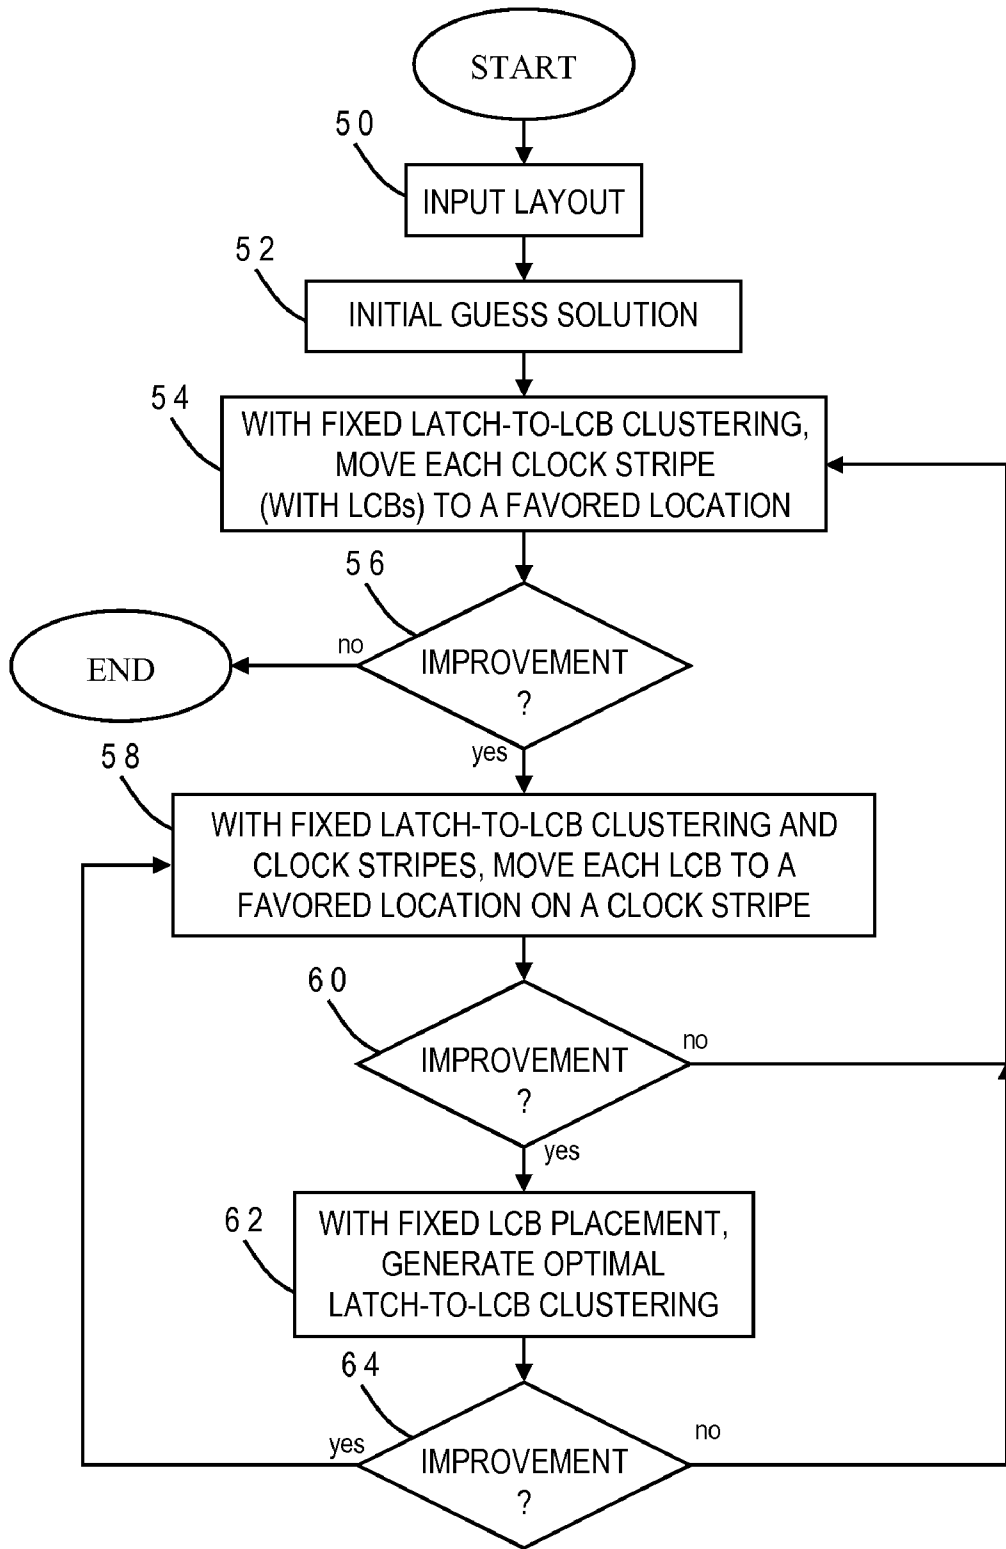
START

50

INPUT LAYOUT

52

INITIAL GUESS SOLUTION

54

WITH FIXED LATCH-TO-LCB CLUSTERING, MOVE EACH CLOCK STRIPE (WITH LCBs) TO A FAVORED LOCATION

56

no

END

IMPROVEMENT ?

yes

58

WITH FIXED LATCH-TO-LCB CLUSTERING AND CLOCK STRIPES, MOVE EACH LCB TO A FAVORED LOCATION ON A CLOCK STRIPE

60

IMPROVEMENT ?

no

yes

62

WITH FIXED LCB PLACEMENT, GENERATE OPTIMAL LATCH-TO-LCB CLUSTERING

64

yes

IMPROVEMENT ?

no